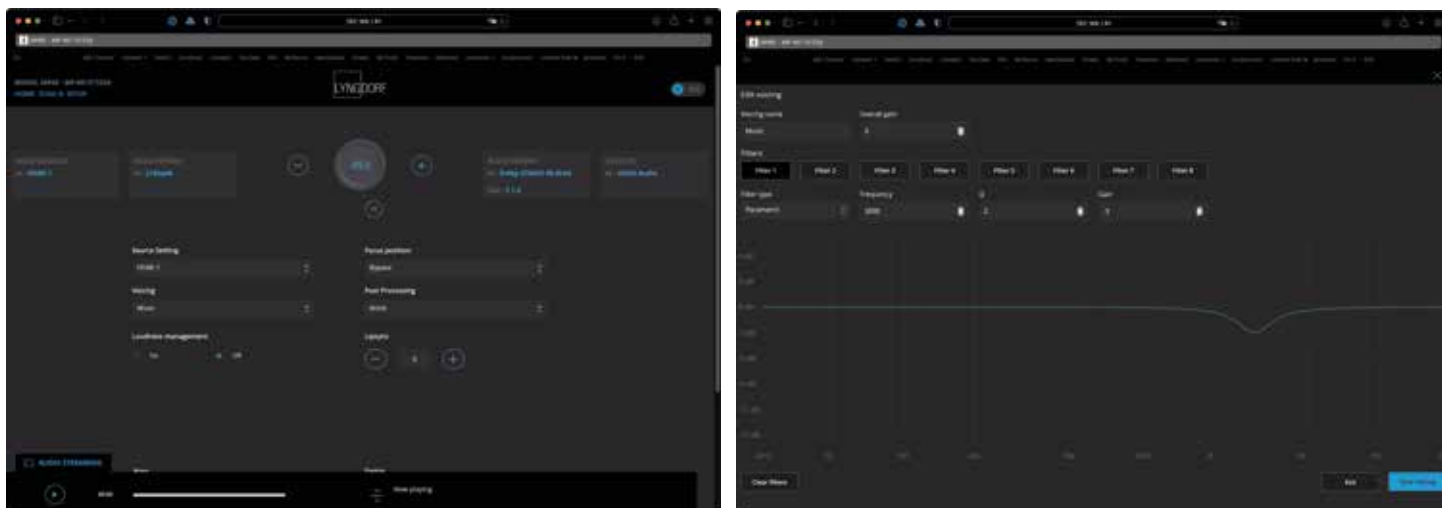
LYNGDORF

HOME TDAI & ROOM

Source Setting

HDMI 1

Voicing

Music

Loudness management

On Off

Focus position

Bypass

Post Processing

None

Lipsync

0

AUDIO STREAMING

Now playing

Edit voicing

Voicing name

Music

Overall gain

0

Filters

Filter 1

Filter 2

Filter 3

Filter 4

Filter 5

Filter 6

Filter 7

Filter 8

Filter type

Parametric

Frequency

Q

Gain

Clear filters

Exit

Save Voicing